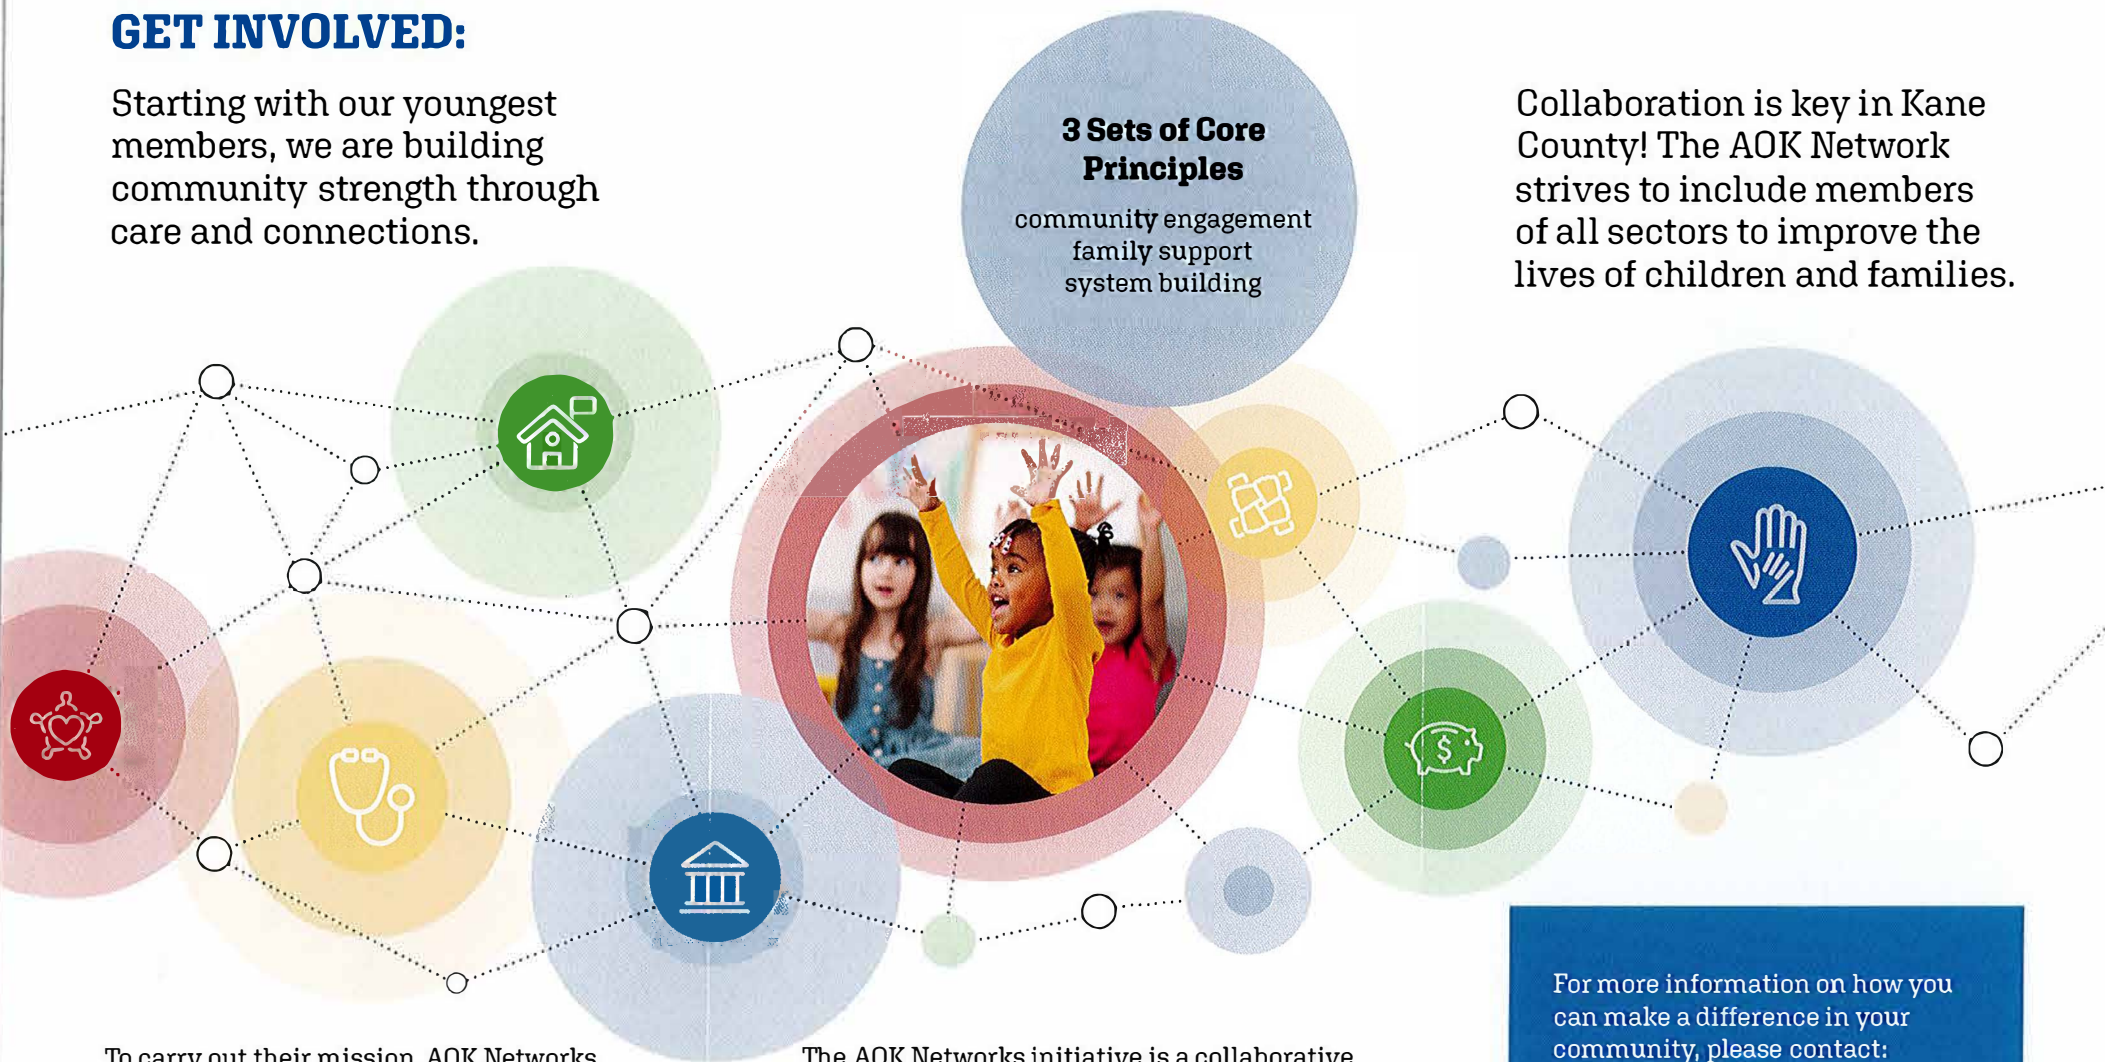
GET INVOLVED:

Starting with our youngest members, we are building community strength through care and connections.

3 Sets of Core Principles

community engagement
family support
system building

Collaboration is key in Kane County! The AOK Network strives to include members of all sectors to improve the lives of children and families.

For more information on how you can make a difference in your community, please contact:

To carry out their mission, AOK Networks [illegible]

The AOK Networks initiative is a collaborative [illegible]